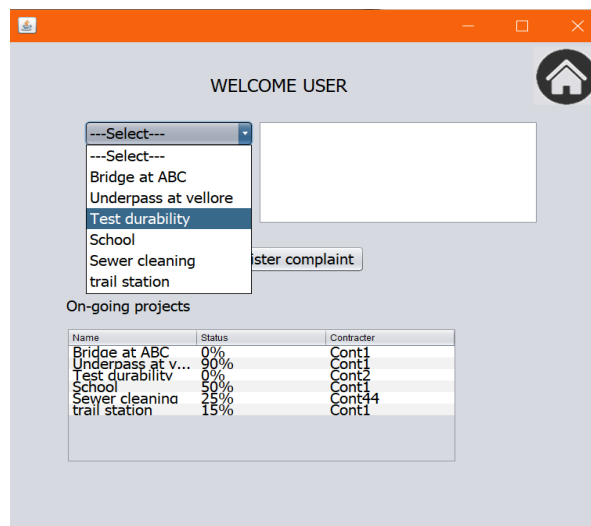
WELCOME USER

---Select---

---Select---
Bridge at ABC
Underpass at vellore
Test durability
School
Sewer cleaning
trail station

ister complaint

On-going projects

| Name | Status | Contracter |
|---|---|---|
| Bridge at ABC | 0% | Cont1 |
| Underpass at v... | 90% | Cont1 |
| Test durability | 0% | Cont2 |
| School | 50% | Cont1 |
| Sewer cleaning | 25% | Cont44 |
| trail station | 15% | Cont1 |